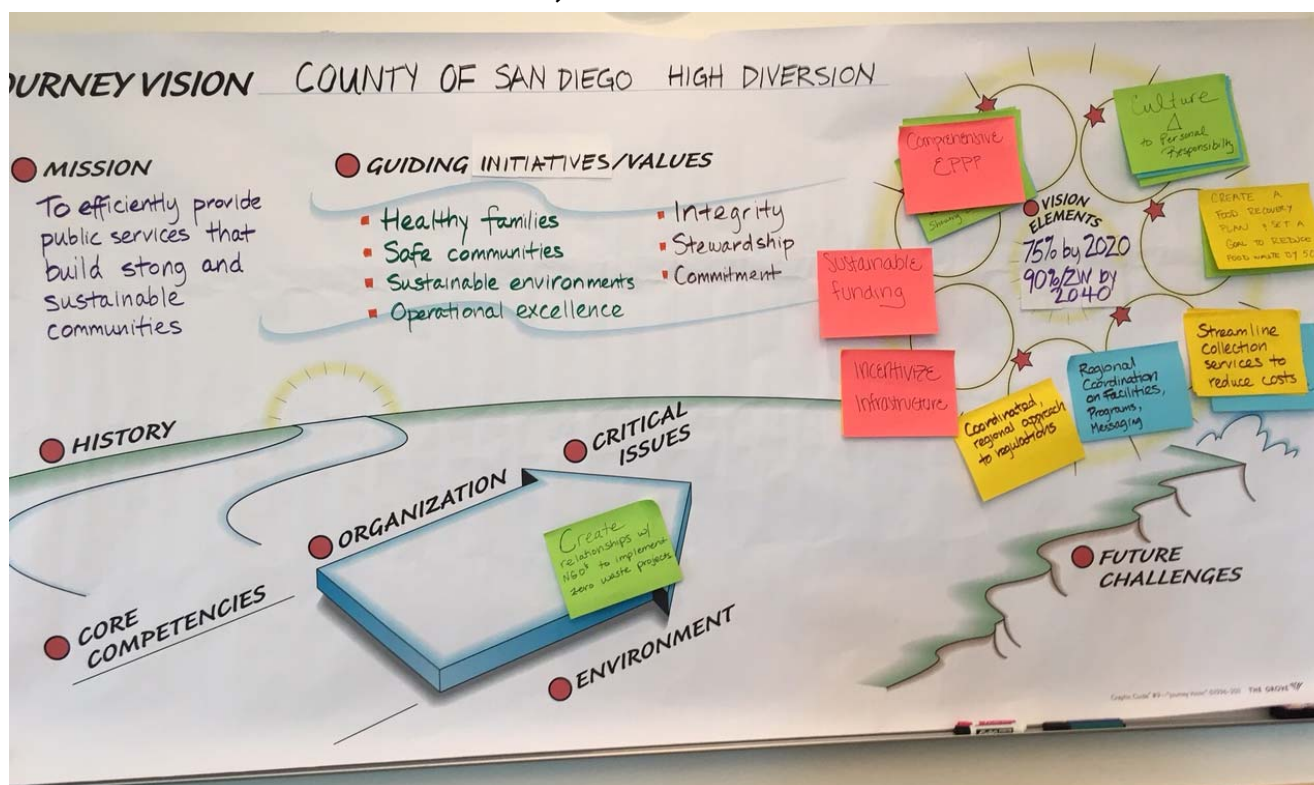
URNEY VISION COUNTY OF SAN DIEGO HIGH DIVERSION

MISSION

To efficiently provide public services that build stong and sustainable communities

GUIDING INITIATIVES/VALUES

- Healthy families
- Safe communities
- Sustainable environments
- Operational excellence
- Integrity
- Stewardship
- Commitment

Comprehensive EPPP

Culture Δ to Personal Responsibility

VISION ELEMENTS

75% by 2020
90% ZW by 2040

CREATE A FOOD RECOVERY PLAN + SET A GOAL TO REDUCE FOOD WASTE BY 50

Sustainable funding

Incentivize Infrastructure

Coordinated, regional approach to regulations

Regional Coordination on Facilities, Programs, Messaging

Streamline collection services to reduce costs

HISTORY

CRITICAL ISSUES

ORGANIZATION

Create relationships w/ NGO's to implement zero waste projects

CORE COMPETENCIES

ENVIRONMENT

FUTURE CHALLENGES

Graphic Guide® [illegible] "Journey Vision" ©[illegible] THE GROVE